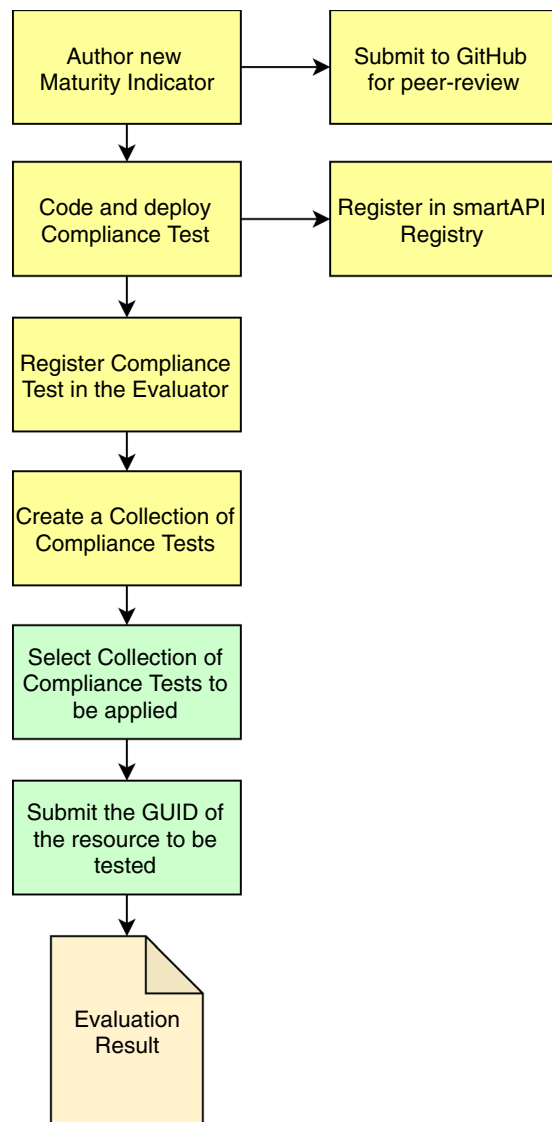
Author new Maturity Indicator

Submit to GitHub for peer-review

Code and deploy Compliance Test

Register in smartAPI Registry

Register Compliance Test in the Evaluator

Create a Collection of Compliance Tests

Select Collection of Compliance Tests to be applied

Submit the GUID of the resource to be tested

Evaluation Result